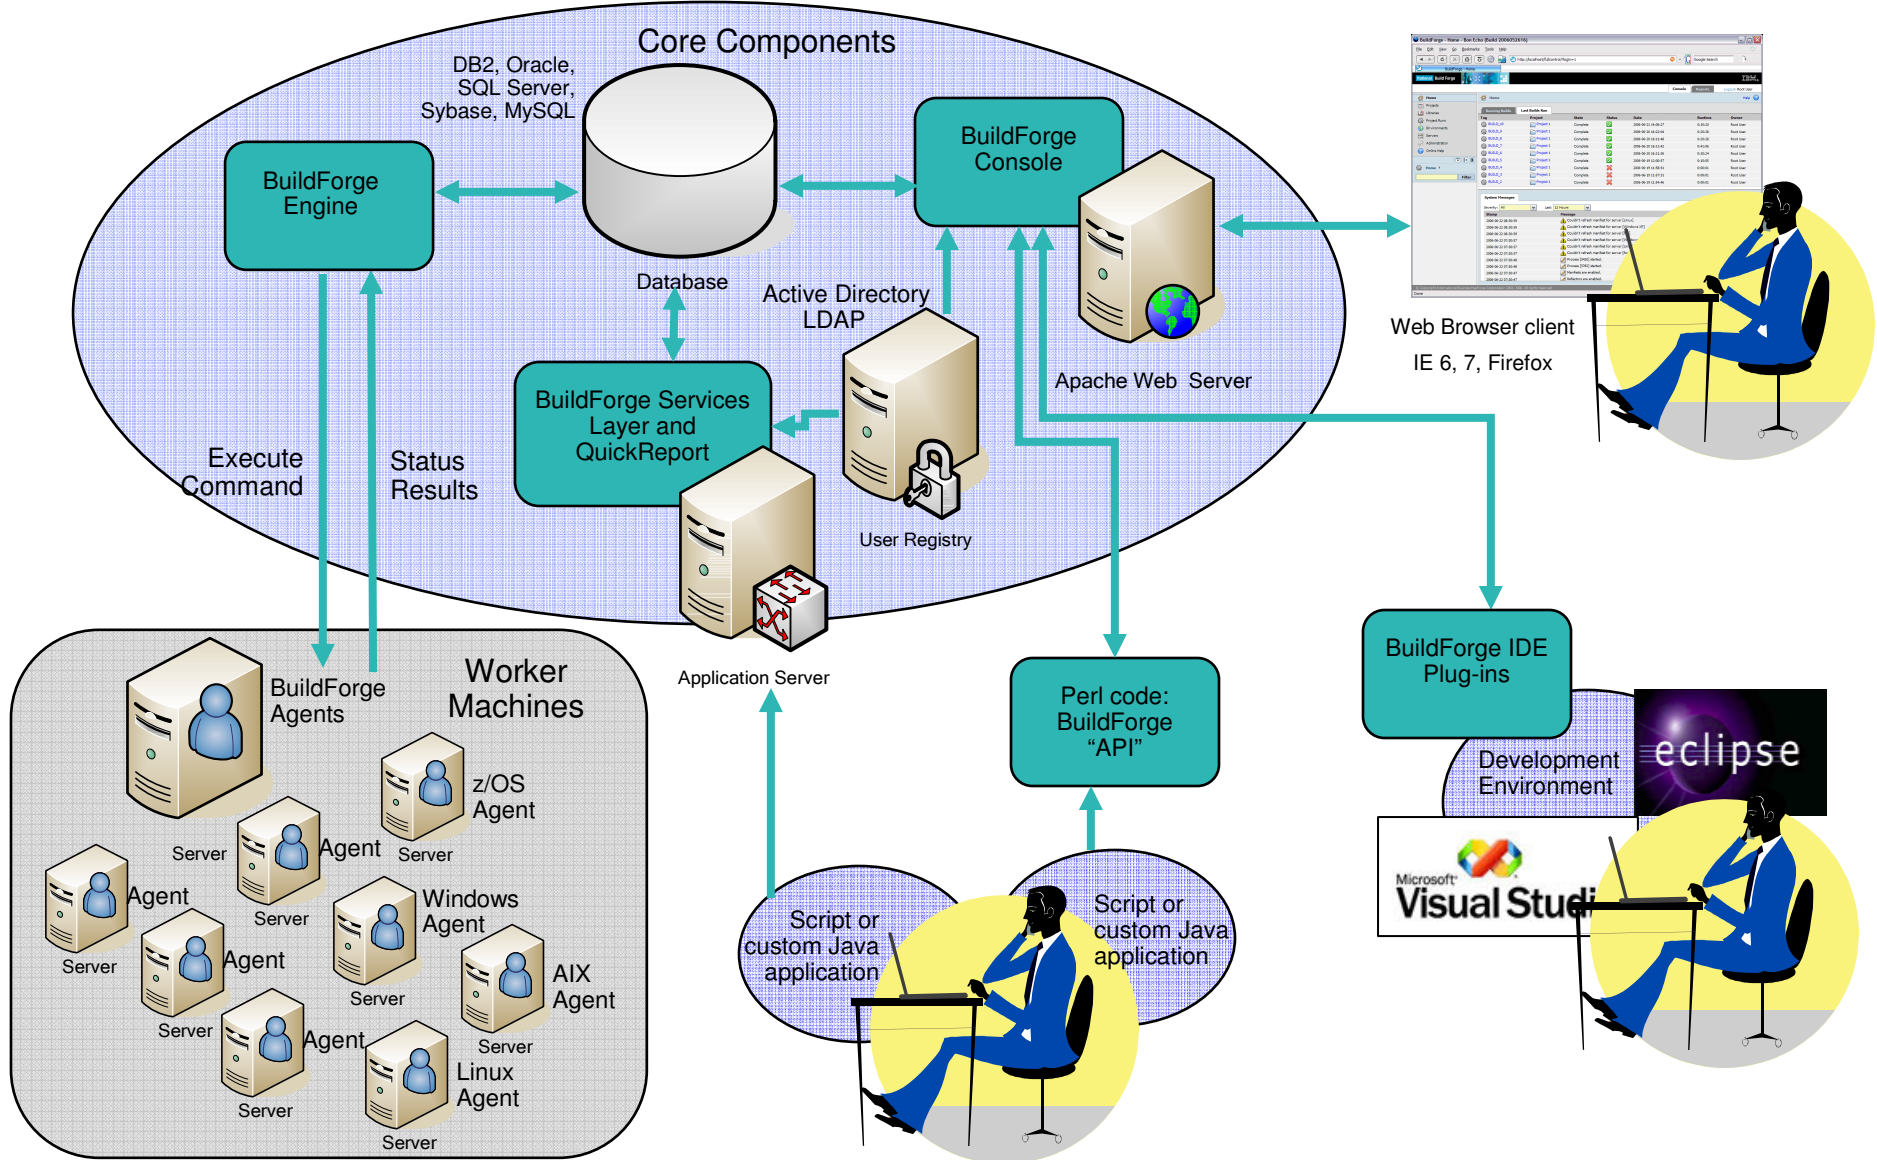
Core Components

DB2, Oracle, SQL Server, Sybase, MySQL

BuildForge Engine

Database

BuildForge Console

Active Directory LDAP

BuildForge Services Layer and QuickReport

Apache Web Server

Web Browser client

IE 6, 7, Firefox

Execute Command

Status Results

User Registry

Application Server

Worker Machines

BuildForge Agents

z/OS Agent

Server

Agent

Server

Agent

Server

Windows Agent

Server

Agent

Server

AIX Agent

Server

Agent

Server

Linux Agent

Server

Perl code: BuildForge "API"

BuildForge IDE Plug-ins

Development Environment

eclipse

Microsoft Visual Studi

Script or custom Java application

Script or custom Java application